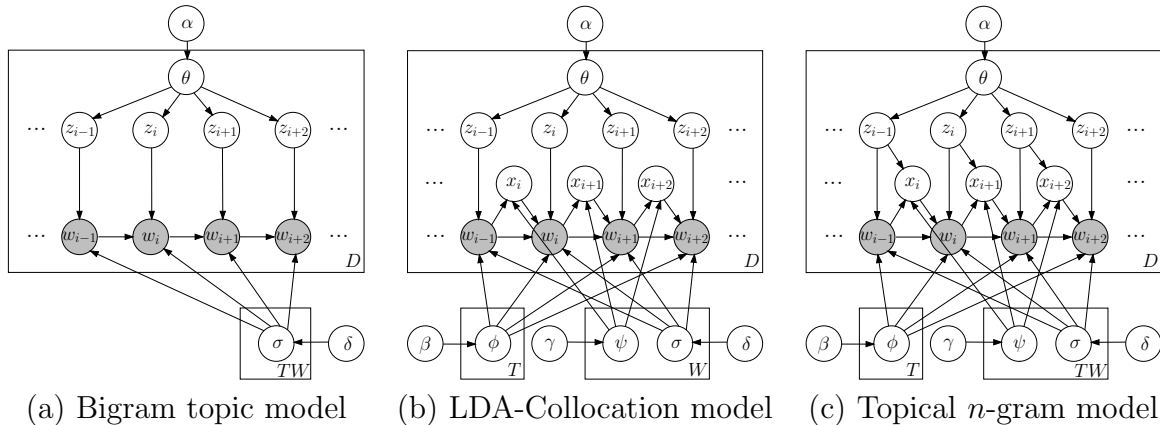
$\alpha$

$\theta$

... $z_{i-1}$ $z_i$ $z_{i+1}$ $z_{i+2}$ ...

... $w_{i-1}$ $w_i$ $w_{i+1}$ $w_{i+2}$ ...

$D$

$\sigma$ $\delta$

$TW$

(a) Bigram topic model

$\alpha$

$\theta$

... $z_{i-1}$ $z_i$ $z_{i+1}$ $z_{i+2}$ ...

... $x_i$ $x_{i+1}$ $x_{i+2}$ ...

... $w_{i-1}$ $w_i$ $w_{i+1}$ $w_{i+2}$ ...

$D$

$\beta$ $\phi$ $\gamma$ $\psi$ $\sigma$ $\delta$

$T$ $W$

(b) LDA-Collocation model

$\alpha$

$\theta$

... $z_{i-1}$ $z_i$ $z_{i+1}$ $z_{i+2}$ ...

... $x_i$ $x_{i+1}$ $x_{i+2}$ ...

... $w_{i-1}$ $w_i$ $w_{i+1}$ $w_{i+2}$ ...

$D$

$\beta$ $\phi$ $\gamma$ $\psi$ $\sigma$ $\delta$

$T$ $TW$

(c) Topical $n$-gram model